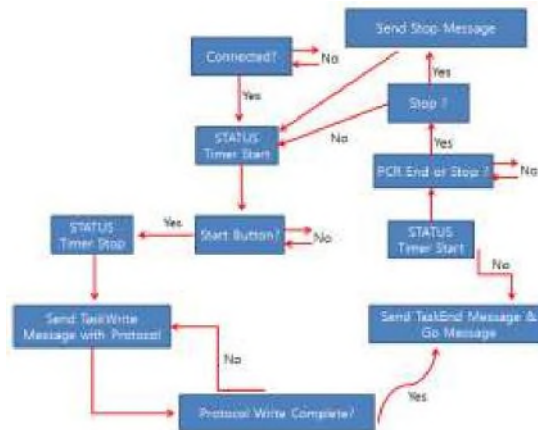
Send Stop Message

Connected?

No

Yes

Yes

Stop ?

No

STATUS Timer Start

Yes

PCR End or Stop ?

No

Yes

STATUS Timer Stop

Start Button?

No

STATUS Timer Start

No

Send TaskWrite Message with Protocol

Send TaskEnd Message & Go Message

No

Protocol Write Complete?

Yes